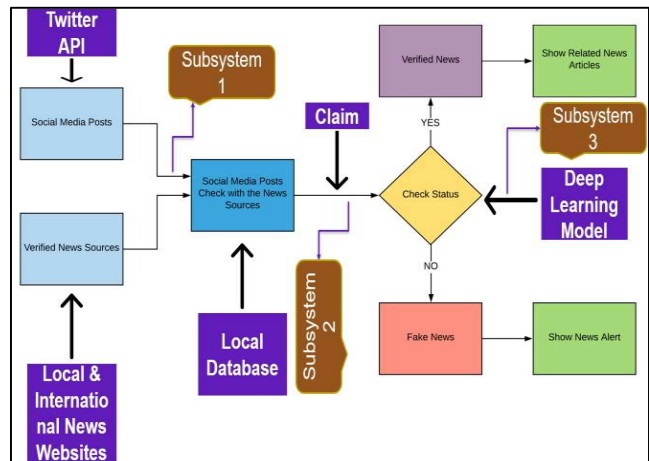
Twitter API

Subsystem 1

Social Media Posts

Verified News Sources

Social Media Posts Check with the News Sources

Claim

Verified News

Show Related News Articles

YES

Subsystem 3

Check Status

Deep Learning Model

NO

Subsystem 2

Local Database

Fake News

Show News Alert

Local & International News Websites